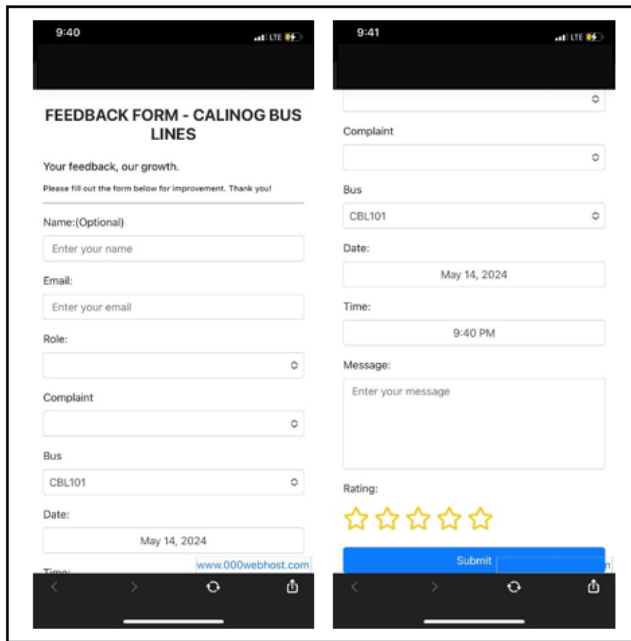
9:40

LTE

FEEDBACK FORM - CALINOG BUS LINES

Your feedback, our growth.

Please fill out the form below for improvement. Thank you!

Name:(Optional)

Enter your name

Email:

Enter your email

Role:

Complaint

Bus

CBL101

Date:

May 14, 2024

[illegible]

www.000webhost.com

9:41

LTE

Complaint

Bus

CBL101

Date:

May 14, 2024

Time:

9:40 PM

Message:

Enter your message

Rating:

☆☆☆☆☆

Submit